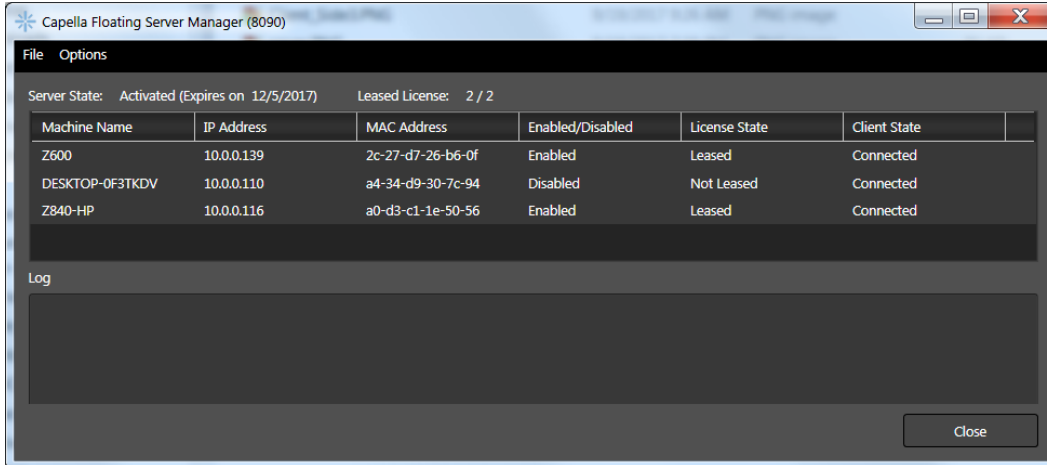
Capella Floating Server Manager (8090)

File Options

Server State: Activated (Expires on 12/5/2017) Leased License: 2 / 2

| Machine Name | IP Address | MAC Address | Enabled/Disabled | License State | Client State |
|---|---|---|---|---|---|
| Z600 | 10.0.0.139 | 2c-27-d7-26-b6-0f | Enabled | Leased | Connected |
| DESKTOP-0F3TKDV | 10.0.0.110 | a4-34-d9-30-7c-94 | Disabled | Not Leased | Connected |
| Z840-HP | 10.0.0.116 | a0-d3-c1-1e-50-56 | Enabled | Leased | Connected |

Log

Close